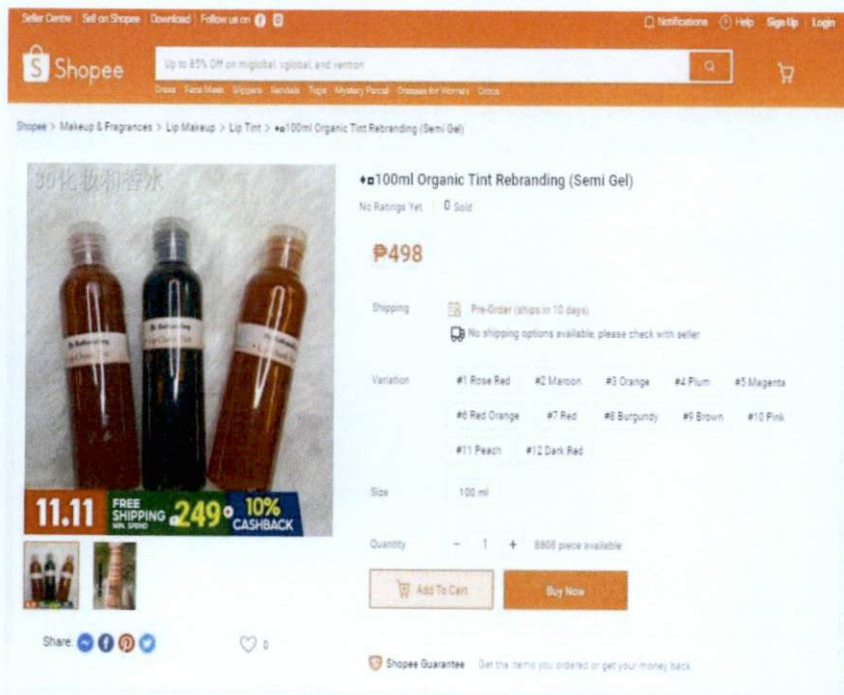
Seller Centre | Sell on Shopee | Download | Follow us on

Notifications | Help | Sign Up | Login

Shopee

Up to 85% Off on mtglobal, vglobal, and vsimon

Dress Face Mask Slippers Sandals Tops Mystery Parcel Dresses for Women Crocs

Shopee > Makeup & Fragrances > Lip Makeup > Lip Tint > ♦◘100ml Organic Tint Rebranding (Semi Gel)

30化妆和香水

11.11 FREE SHIPPING MIN. SPEND ₱249 10% CASHBACK

Share

♡ 0

♦◘100ml Organic Tint Rebranding (Semi Gel)

No Ratings Yet | 0 Sold

₱498

Shipping

Pre-Order (ships in 10 days)

No shipping options available, please check with seller

Variation

#1 Rose Red #2 Maroon #3 Orange #4 Plum #5 Magenta #6 Red Orange #7 Red #8 Burgundy #9 Brown #10 Pink #11 Peach #12 Dark Red

Size

100 ml

Quantity

− 1 + 8808 piece available

Add To Cart

Buy Now

Shopee Guarantee Get the items you ordered or get your money back.